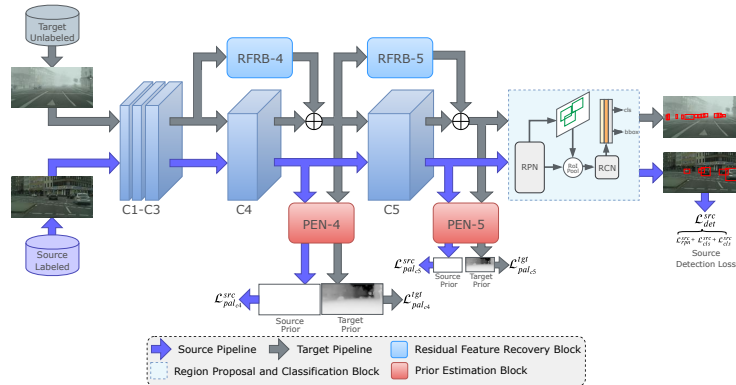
Target Unlabeled

Source Labeled

C1-C3

RFRB-4

C4

RFRB-5

C5

PEN-4

PEN-5

RPN

RoI Pool

RCN

cls

bbox

$\mathcal{L}^{src}_{pal_{c4}}$

Source Prior

Target Prior

$\mathcal{L}^{tgt}_{pal_{c4}}$

$\mathcal{L}^{src}_{pal_{c5}}$

Source Prior

Target Prior

$\mathcal{L}^{tgt}_{pal_{c5}}$

$\mathcal{L}^{src}_{det}$

$\mathcal{L}^{src}_{rpn} + \mathcal{L}^{src}_{cls} + \mathcal{L}^{src}_{cls}$

Source Detection Loss

Source Pipeline

Target Pipeline

Residual Feature Recovery Block

Region Proposal and Classification Block

Prior Estimation Block